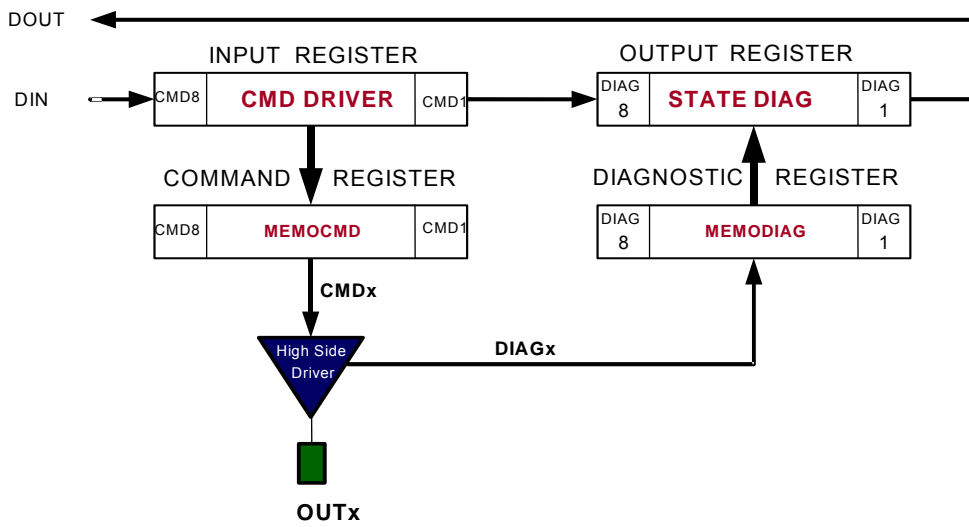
DOUT

INPUT REGISTER

DIN

CMD8 CMD DRIVER CMD1

OUTPUT REGISTER

DIAG 8 STATE DIAG DIAG 1

COMMAND REGISTER

CMD8 MEMOCMD CMD1

DIAGNOSTIC REGISTER

DIAG 8 MEMODIAG DIAG 1

CMDx

High Side Driver

DIAGx

OUTx